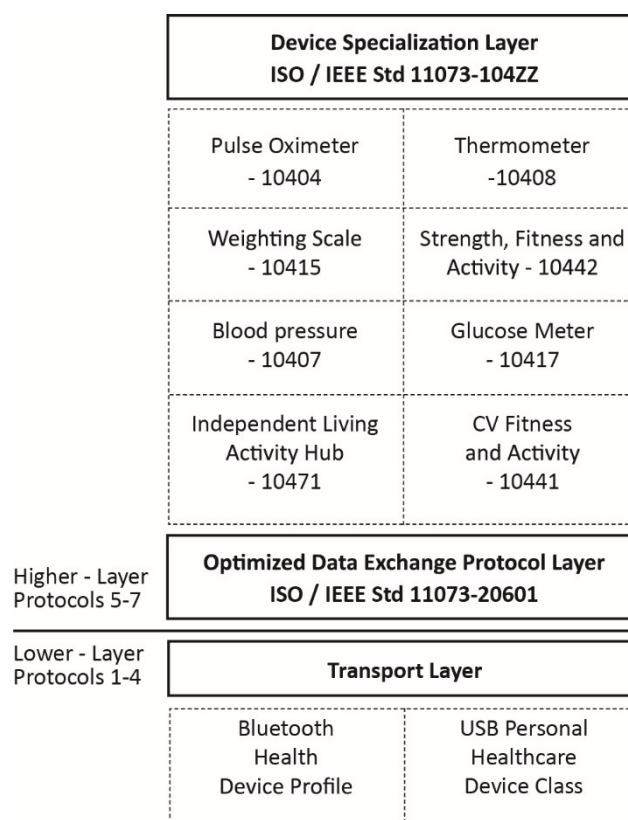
Device Specialization Layer
ISO / IEEE Std 11073-104ZZ

| | |
|---|---|
| Pulse Oximeter - 10404 | Thermometer -10408 |
| Weighting Scale - 10415 | Strength, Fitness and Activity - 10442 |
| Blood pressure - 10407 | Glucose Meter - 10417 |
| Independent Living Activity Hub - 10471 | CV Fitness and Activity - 10441 |

Higher - Layer Protocols 5-7

Optimized Data Exchange Protocol Layer
ISO / IEEE Std 11073-20601

Lower - Layer Protocols 1-4

Transport Layer

| | |
|---|---|
| Bluetooth Health Device Profile | USB Personal Healthcare Device Class |